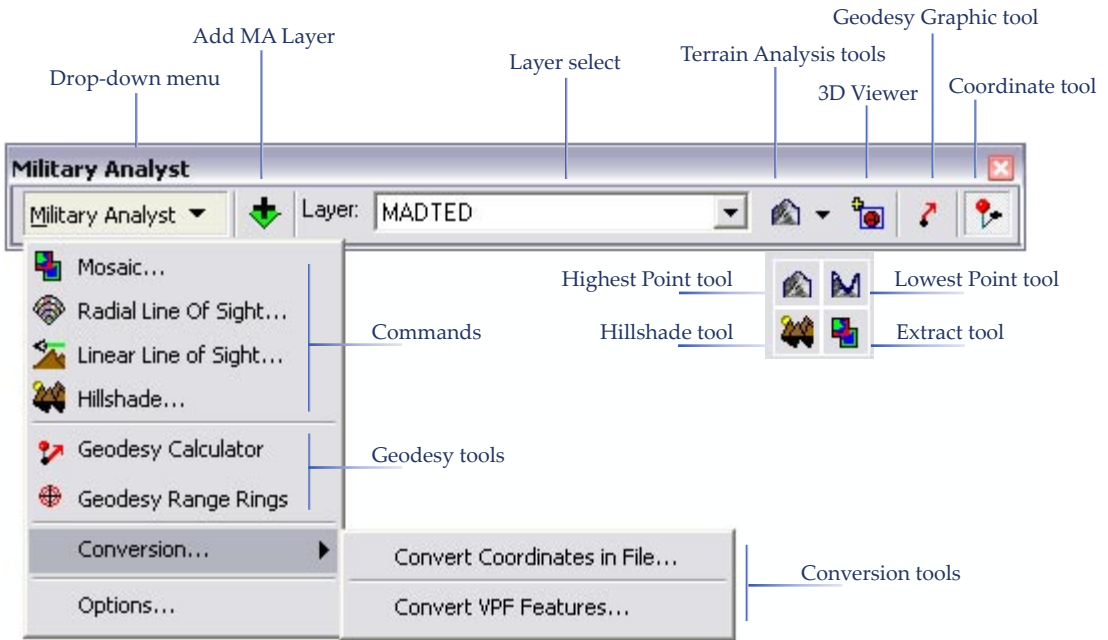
Geodesy Graphic tool

Add MA Layer

Terrain Analysis tools

Drop-down menu

Layer select

3D Viewer

Coordinate tool

Military Analyst

Military Analyst

Layer: MADTED

Mosaic...

Radial Line Of Sight...

Linear Line of Sight...

Hillshade...

Geodesy Calculator

Geodesy Range Rings

Conversion...

Options...

Convert Coordinates in File...

Convert VPF Features...

Highest Point tool

Lowest Point tool

Hillshade tool

Extract tool

Commands

Geodesy tools

Conversion tools